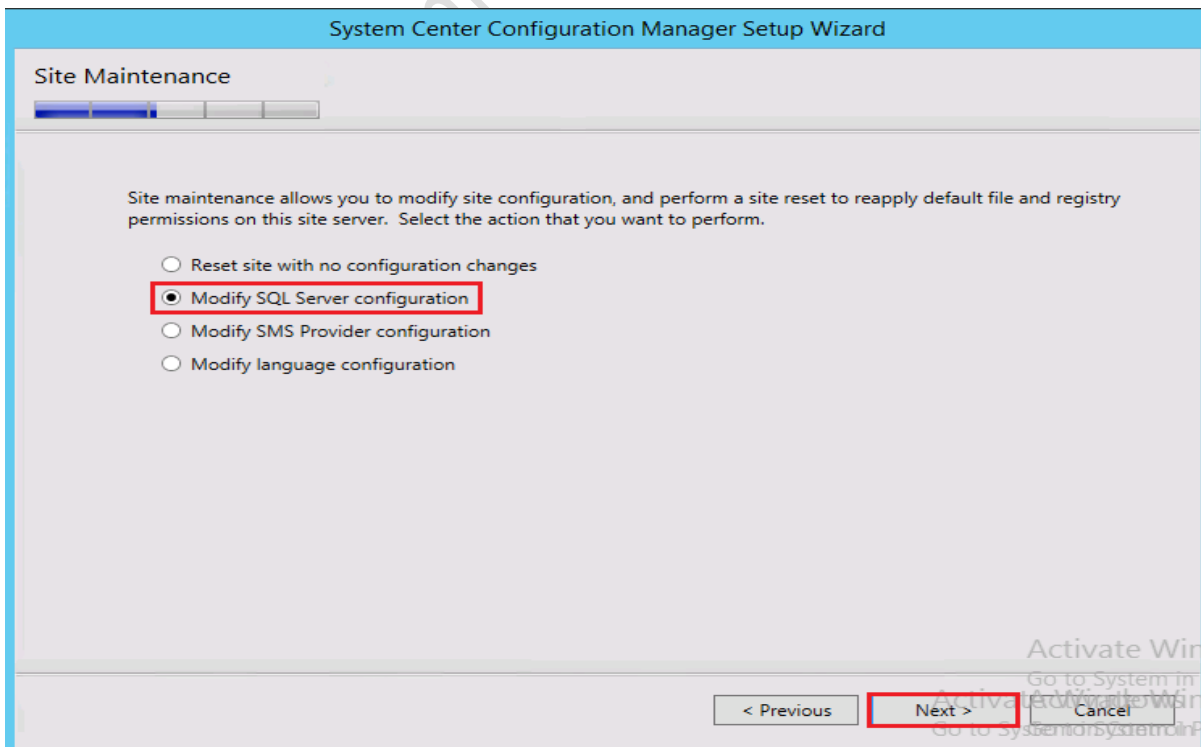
System Center Configuration Manager Setup Wizard

Site Maintenance

Site maintenance allows you to modify site configuration, and perform a site reset to reapply default file and registry permissions on this site server. Select the action that you want to perform.

Reset site with no configuration changes

Modify SQL Server configuration

Modify SMS Provider configuration

Modify language configuration

Activate Win
Go to System in

< Previous

Next >

Cancel